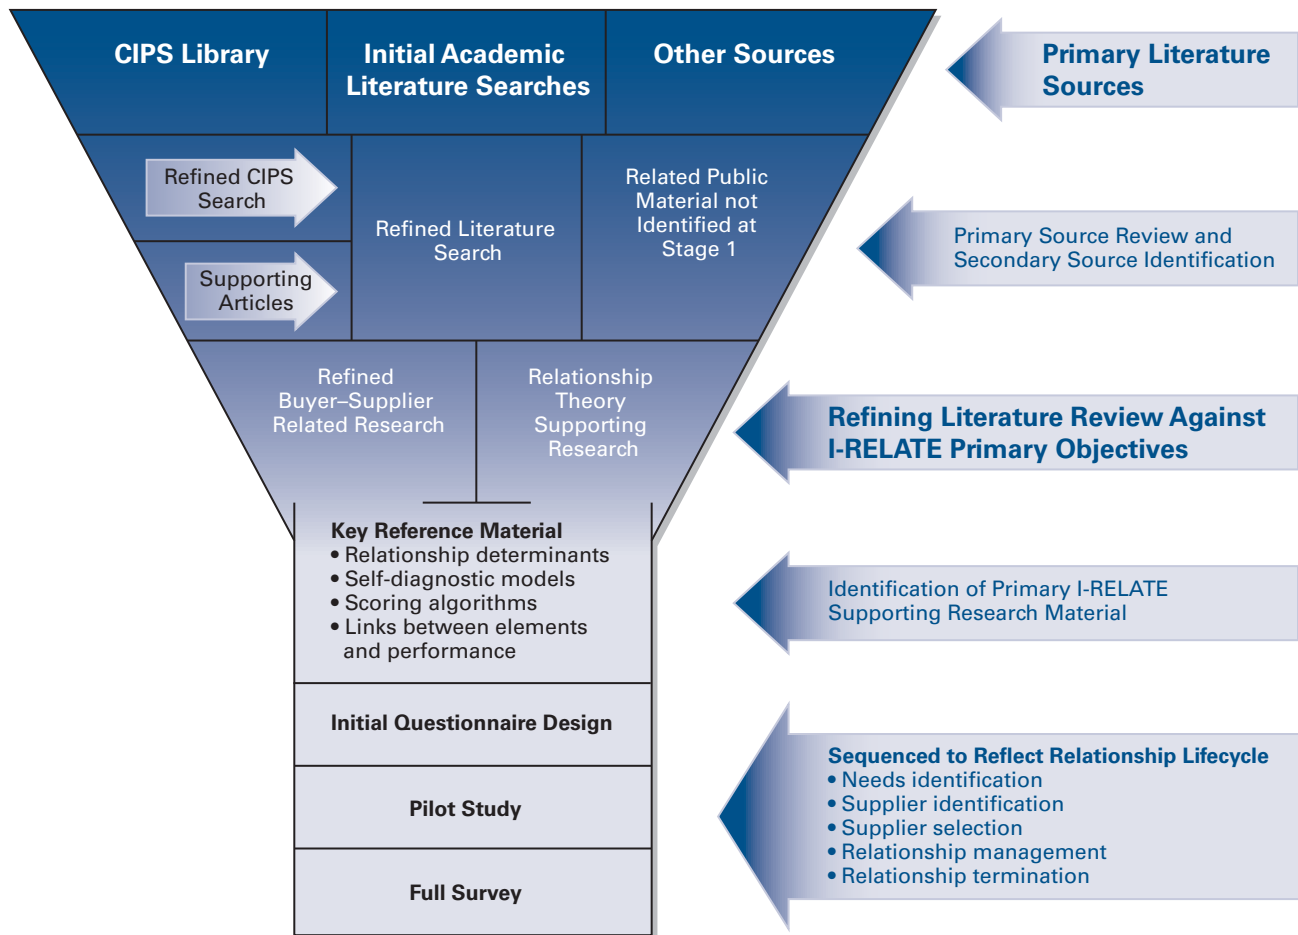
CIPS Library

Initial Academic Literature Searches

Other Sources

Primary Literature Sources

Refined CIPS Search

Supporting Articles

Refined Literature Search

Related Public Material not Identified at Stage 1

Primary Source Review and Secondary Source Identification

Refined Buyer–Supplier Related Research

Relationship Theory Supporting Research

Refining Literature Review Against I-RELATE Primary Objectives

Key Reference Material
• Relationship determinants
• Self-diagnostic models
• Scoring algorithms
• Links between elements and performance

Identification of Primary I-RELATE Supporting Research Material

Initial Questionnaire Design

Pilot Study

Full Survey

Sequenced to Reflect Relationship Lifecycle
• Needs identification
• Supplier identification
• Supplier selection
• Relationship management
• Relationship termination